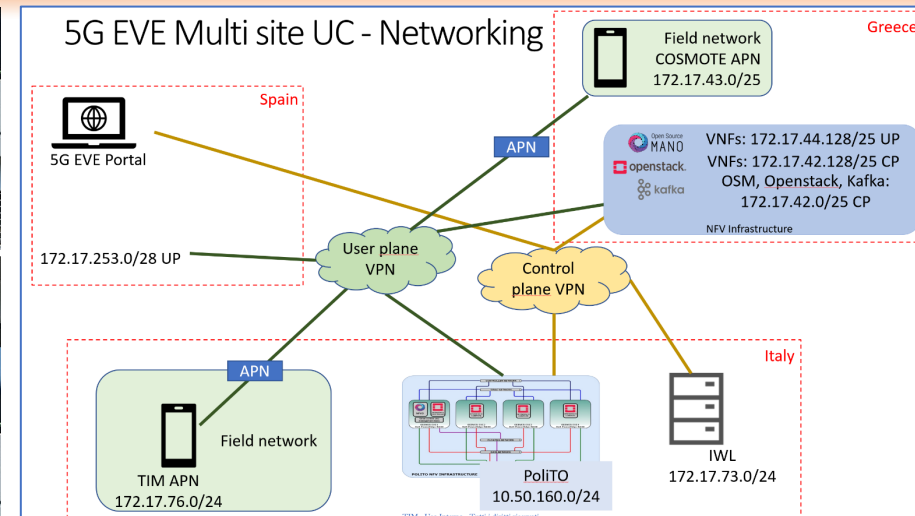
5G EVE Multi site UC - Networking

Greece

Field network
COSMOTE APN
172.17.43.0/25

Spain

5G EVE Portal

APN

Open Source MANO

openstack.

kafka

VNFs: 172.17.44.128/25 UP
VNFs: 172.17.42.128/25 CP
OSM, Openstack, Kafka:
172.17.42.0/25 CP

NFV Infrastructure

172.17.253.0/28 UP

User plane VPN

Control plane VPN

Italy

APN

Field network

TIM APN
172.17.76.0/24

POLITO NFV INFRASTRUCTURE

PoliTO
10.50.160.0/24

IWL
172.17.73.0/24

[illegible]